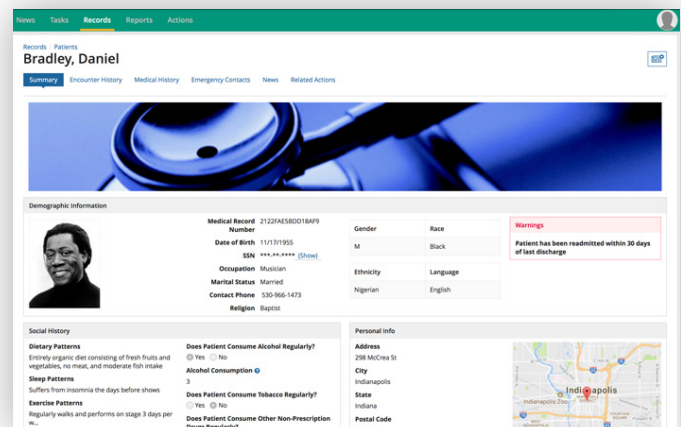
News Tasks Records Reports Actions

Records › Patients

Bradley, Daniel

Summary Encounter History Medical History Emergency Contacts News Related Actions

Demographic Information

Medical Record Number 2122FAE5BDD18AF9
Date of Birth 11/17/1955
SSN ***-**-**** (Show)
Occupation Musician
Marital Status Married
Contact Phone 530-966-1473
Religion Baptist

| Gender | Race |
|---|---|
| M | Black |

| Ethnicity | Language |
|---|---|
| Nigerian | English |

Warnings
Patient has been readmitted within 30 days of last discharge

Social History

Dietary Patterns
Entirely organic diet consisting of fresh fruits and vegetables, no meat, and moderate fish intake

Sleep Patterns
Suffers from insomnia the days before shows

Exercise Patterns
Regularly walks and performs on stage 3 days per w...

Does Patient Consume Alcohol Regularly?
Yes No

Alcohol Consumption
3

Does Patient Consume Tobacco Regularly?
Yes No

Does Patient Consume Other Non-Prescription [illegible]

Personal Info

Address
298 McCrea St

City
Indianapolis

State
Indiana

Postal Code

Indianapolis